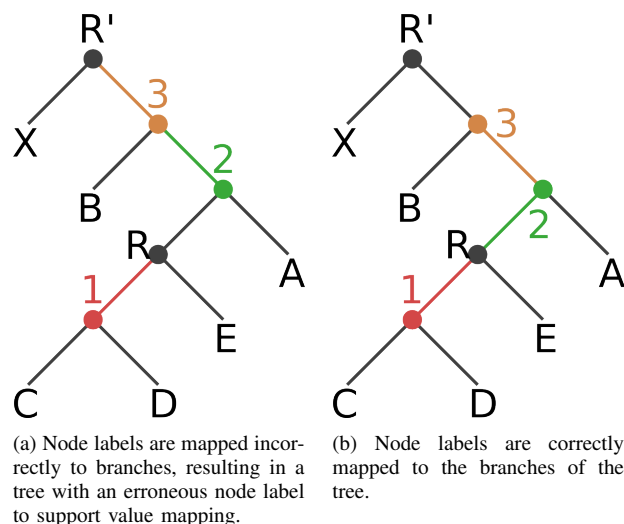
R'

3

X

2

B

R

A

1

E

C

D

(a) Node labels are mapped incorrectly to branches, resulting in a tree with an erroneous node label to support value mapping.

R'

3

X

B

2

R

A

1

E

C

D

(b) Node labels are correctly mapped to the branches of the tree.